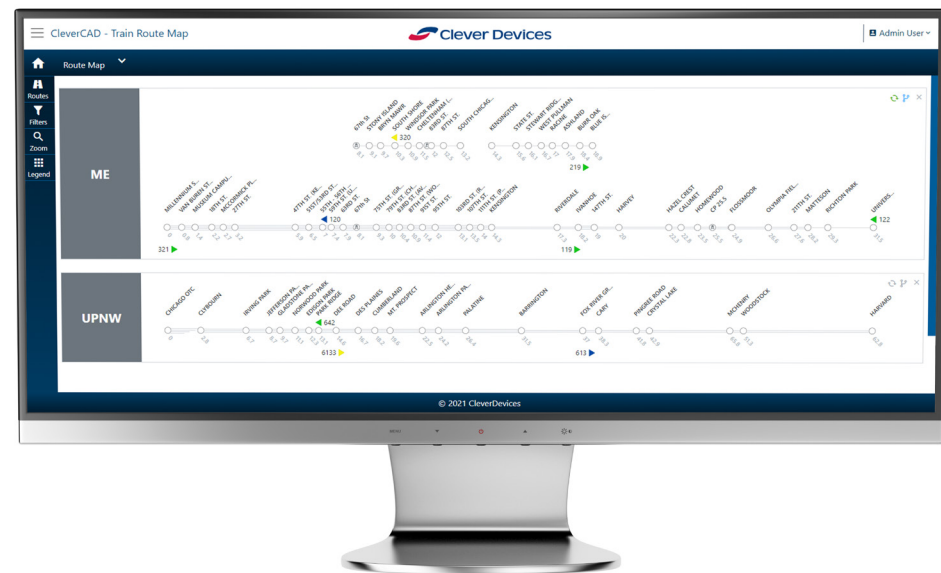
CleverCAD - Train Route Map

Clever Devices

Admin User

Routes
Filters
Zoom
Legend

Route Map

ME

67th St
Stony Island
Bryn Mawr
South Shore
Windsor Park
Cheltenham
83rd St
87th St
South Chicago
Kensington
State St
Stewart Ridge
West Pullman
Racine
Ashland
Burr Oak
Blue Is...

320
219

Millennium S...
Van Buren St
Museum Campu...
18th St
McCormick Pl...
27th St
47th St
53rd St
55th St
59th St
63rd St
Kensington
Riverdale
Ivanhoe
147th St
Harvey
Hazel Crest
Calumet
Homewood
Flossmoor
Olympia Fie...
211th St
Matteson
Richton Park
Univers...

120
122
321
119

UPNW

Chicago OTC
Clybourn
Irving Park
Jefferson Pa...
Gladstone Park
Norwood Park
Edison Park
Park Ridge
Dee Road
Des Plaines
Cumberland
Mt. Prospect
Arlington He...
Arlington Pa...
Palatine
Barrington
Fox River Gr...
Cary
Pingree Road
Crystal Lake
McHenry
Woodstock
Harvard

642
6133
613

© 2021 CleverDevices